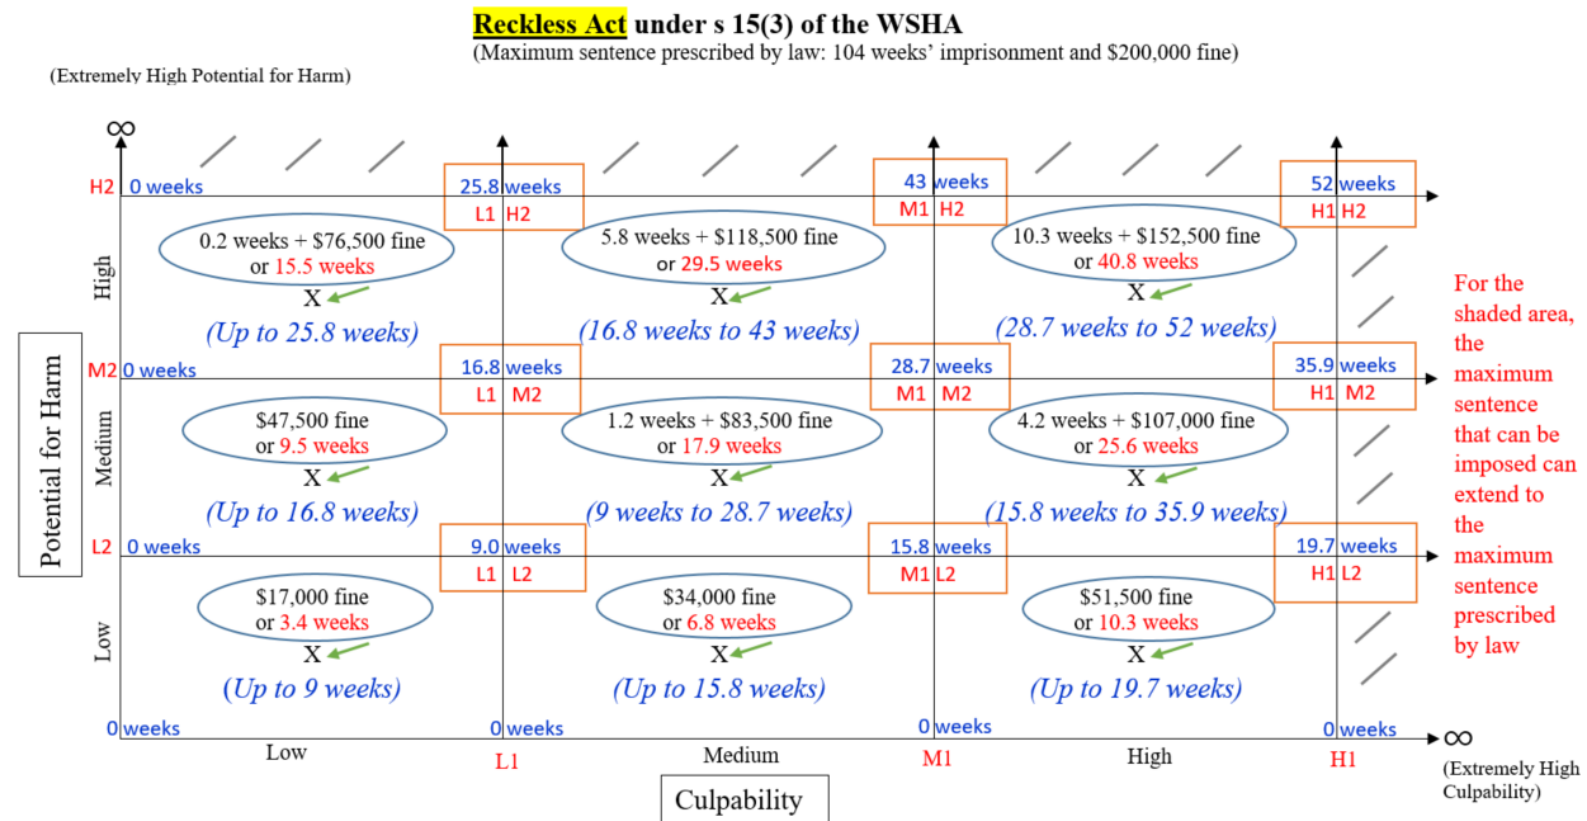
Reckless Act under s 15(3) of the WSHA
(Maximum sentence prescribed by law: 104 weeks' imprisonment and $200,000 fine)

(Extremely High Potential for Harm)

$\infty$

H2 0 weeks
25.8 weeks
L1 H2
43 weeks
M1 H2
52 weeks
H1 H2

0.2 weeks + $76,500 fine or 15.5 weeks
X
(Up to 25.8 weeks)

5.8 weeks + $118,500 fine or 29.5 weeks
X
(16.8 weeks to 43 weeks)

10.3 weeks + $152,500 fine or 40.8 weeks
X
(28.7 weeks to 52 weeks)

High

M2 0 weeks
16.8 weeks
L1 M2
28.7 weeks
M1 M2
35.9 weeks
H1 M2

$47,500 fine or 9.5 weeks
X
(Up to 16.8 weeks)

1.2 weeks + $83,500 fine or 17.9 weeks
X
(9 weeks to 28.7 weeks)

4.2 weeks + $107,000 fine or 25.6 weeks
X
(15.8 weeks to 35.9 weeks)

Medium

Potential for Harm

L2 0 weeks
9.0 weeks
L1 L2
15.8 weeks
M1 L2
19.7 weeks
H1 L2

$17,000 fine or 3.4 weeks
X
(Up to 9 weeks)

$34,000 fine or 6.8 weeks
X
(Up to 15.8 weeks)

$51,500 fine or 10.3 weeks
X
(Up to 19.7 weeks)

Low

0 weeks
0 weeks
0 weeks
0 weeks

Low
L1
Medium
M1
High
H1

$\infty$
(Extremely High Culpability)

Culpability

For the shaded area, the maximum sentence that can be imposed can extend to the maximum sentence prescribed by law